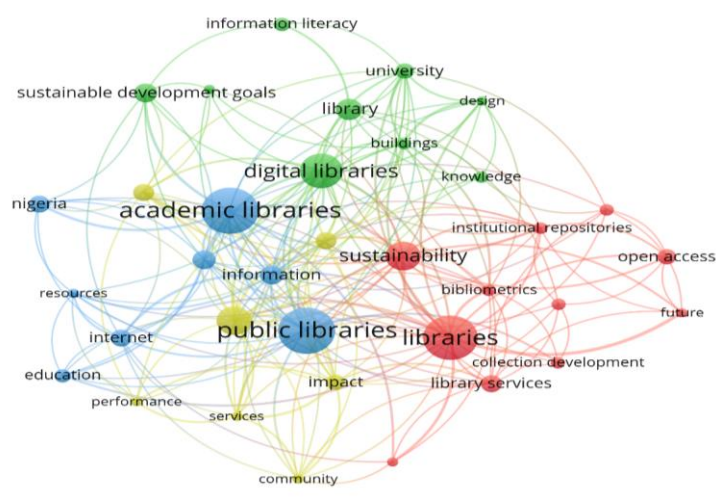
information literacy

university

sustainable development goals

library

design

buildings

digital libraries

knowledge

nigeria

academic libraries

institutional repositories

sustainability

open access

information

resources

bibliometrics

public libraries

libraries

future

internet

collection development

education

impact

library services

performance

services

community